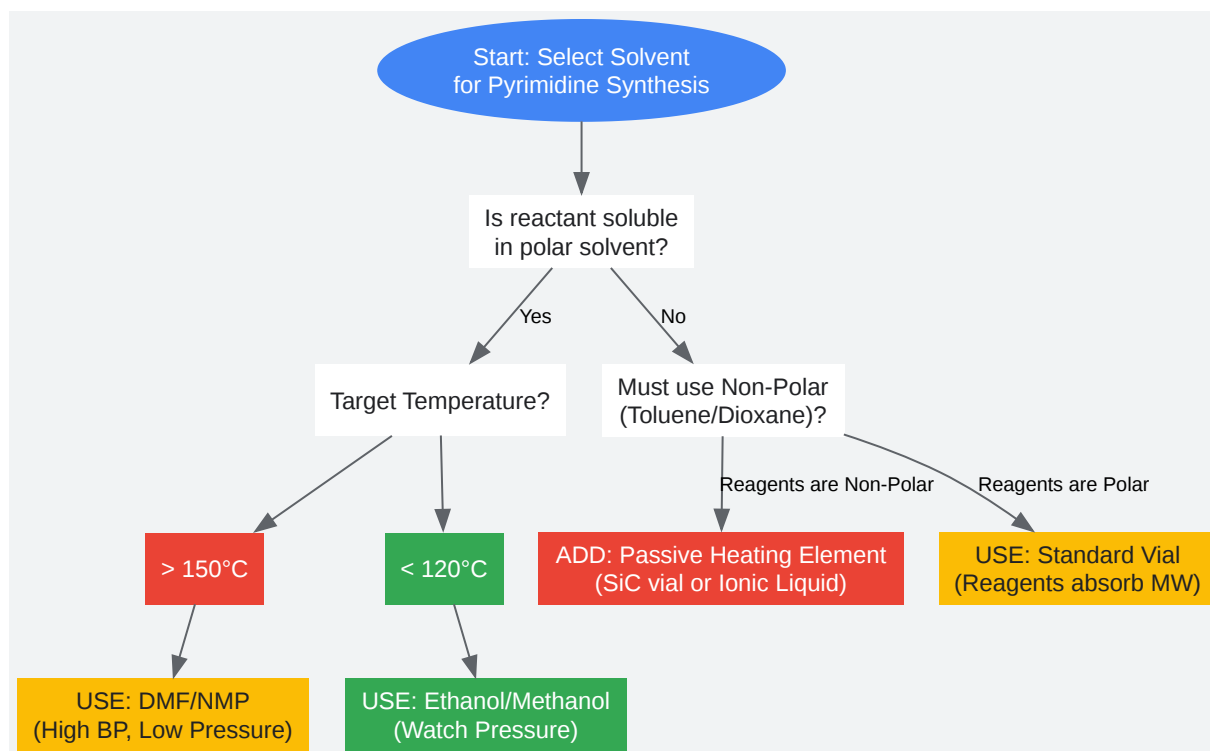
Start: Select Solvent for Pyrimidine Synthesis

Is reactant soluble in polar solvent?

Yes

No

Target Temperature?

Must use Non-Polar (Toluene/Dioxane)?

Reagents are Non-Polar

Reagents are Polar

> 150°C

< 120°C

ADD: Passive Heating Element (SiC vial or Ionic Liquid)

USE: Standard Vial (Reagents absorb MW)

USE: DMF/NMP (High BP, Low Pressure)

USE: Ethanol/Methanol (Watch Pressure)